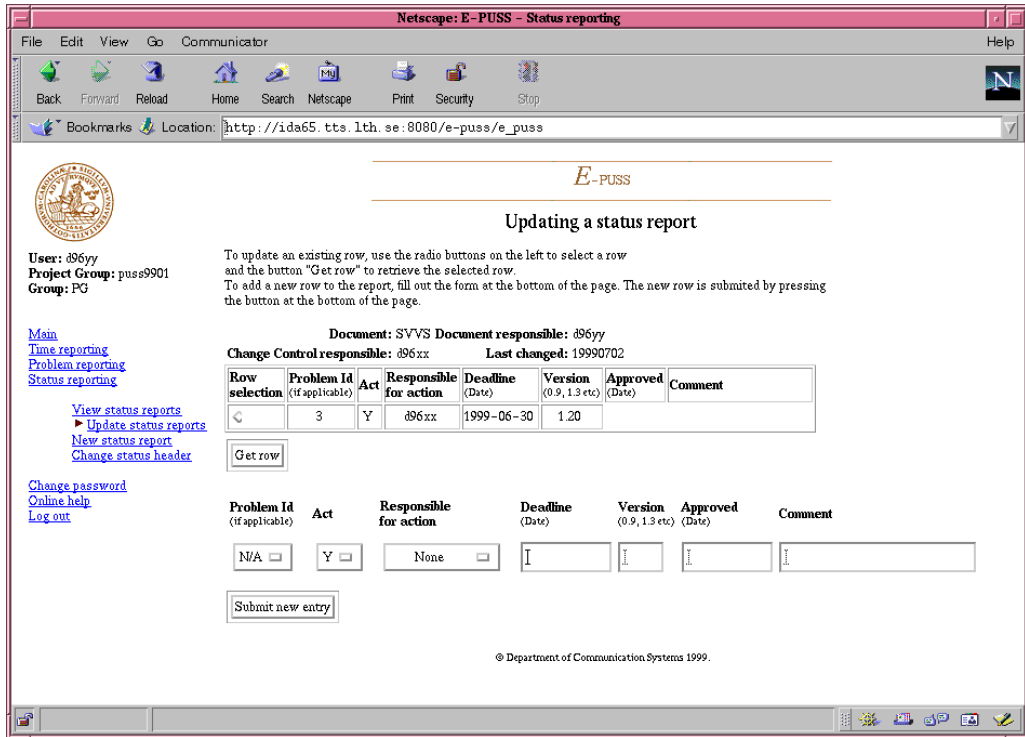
Netscape: E-PUSS - Status reporting

File Edit View Go Communicator Help

Back Forward Reload Home Search Netscape Print Security Stop

Bookmarks Location: http://ida65.tts.lth.se:8080/e-puss/e_puss

E-PUSS

Updating a status report

User: d96yy
Project Group: puss9901
Group: PG

To update an existing row, use the radio buttons on the left to select a row and the button "Get row" to retrieve the selected row.
To add a new row to the report, fill out the form at the bottom of the page. The new row is submited by pressing the button at the bottom of the page.

Main
Time reporting
Problem reporting
Status reporting

View status reports
Update status reports
New status report
Change status header

Change password
Online help
Log out

Document: SVVS Document responsible: d96yy
Change Control responsible: d96xx Last changed: 19990702

| Row selection | Problem Id (if applicable) | Act | Responsible for action | Deadline (Date) | Version (0.9, 1.3 etc) | Approved (Date) | Comment |
|---|---|---|---|---|---|---|---|
| | 3 | Y | d96xx | 1999-06-30 | 1.20 | | |

Get row

Problem Id (if applicable) Act Responsible for action Deadline (Date) Version (0.9, 1.3 etc) Approved (Date) Comment

N/A Y None

Submit new entry

© Department of Communication Systems 1999.